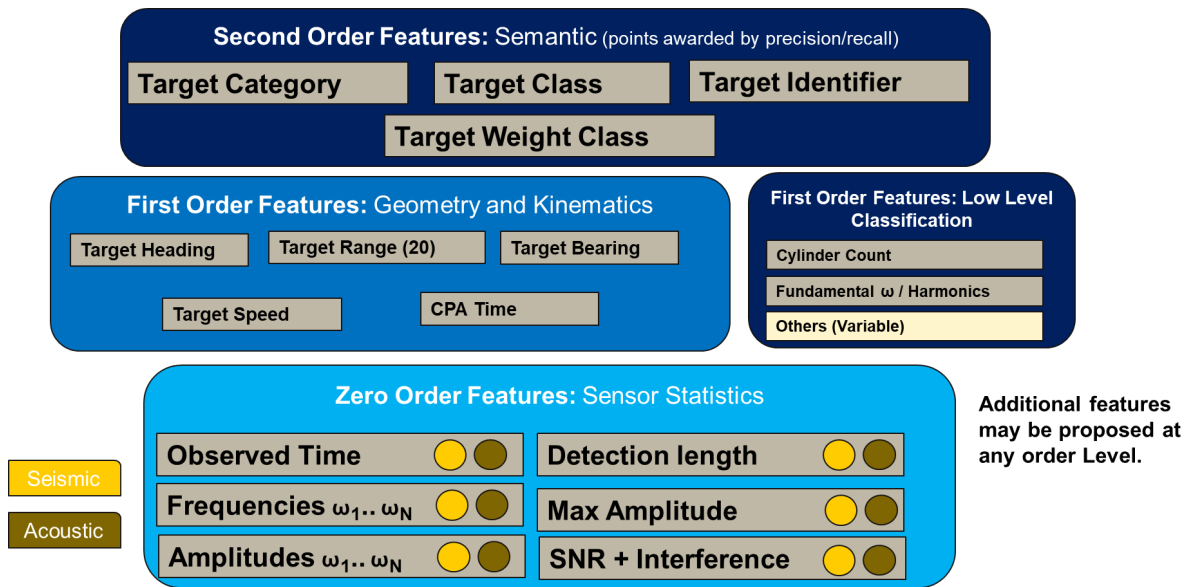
**Second Order Features:** Semantic (points awarded by precision/recall)

Target Category

Target Class

Target Identifier

Target Weight Class

**First Order Features:** Geometry and Kinematics

Target Heading

Target Range (20)

Target Bearing

Target Speed

CPA Time

First Order Features: Low Level Classification

Cylinder Count

Fundamental ω / Harmonics

Others (Variable)

**Zero Order Features:** Sensor Statistics

Observed Time

Detection length

Frequencies $\omega_1 .. \omega_N$

Max Amplitude

Amplitudes $\omega_1 .. \omega_N$

SNR + Interference

Seismic

Acoustic

Additional features may be proposed at any order Level.